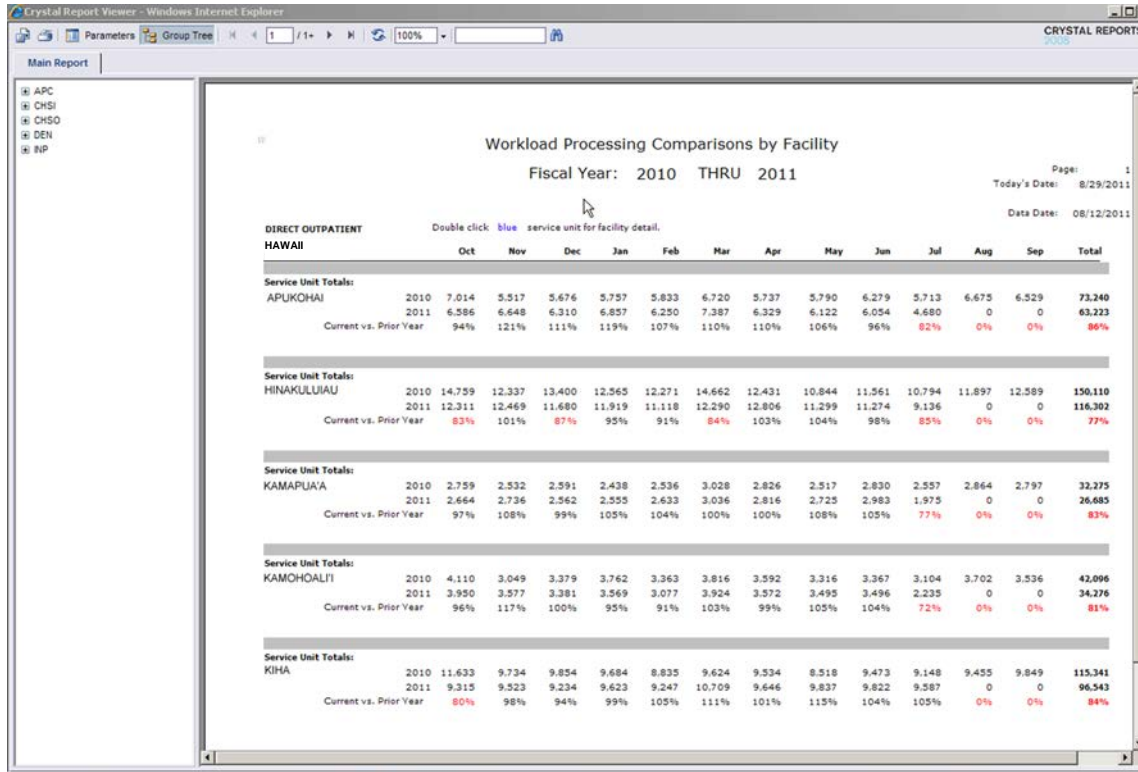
Crystal Report Viewer - Windows Internet Explorer

Parameters Group Tree 1 /1+ 100%

CRYSTAL REPORTS 2008

Main Report

APC
CHSI
CHSO
DEN
INP

Workload Processing Comparisons by Facility

Fiscal Year: 2010 THRU 2011

Page: 1
Today's Date: 8/29/2011

Data Date: 08/12/2011

DIRECT OUTPATIENT Double click blue service unit for facility detail.

HAWAII

| | | Oct | Nov | Dec | Jan | Feb | Mar | Apr | May | Jun | Jul | Aug | Sep | Total |
|---|---|---|---|---|---|---|---|---|---|---|---|---|---|---|
| Service Unit Totals: | | | | | | | | | | | | | | |
| APUKOHAI | 2010 | 7,014 | 5,517 | 5,676 | 5,757 | 5,833 | 6,720 | 5,737 | 5,790 | 6,279 | 5,713 | 6,675 | 6,529 | 73,240 |
| | 2011 | 6,586 | 6,648 | 6,310 | 6,857 | 6,250 | 7,387 | 6,329 | 6,122 | 6,054 | 4,680 | 0 | 0 | 63,223 |
| | Current vs. Prior Year | 94% | 121% | 111% | 119% | 107% | 110% | 110% | 106% | 96% | 82% | 0% | 0% | 86% |
| Service Unit Totals: | | | | | | | | | | | | | | |
| HINAKULUIAU | 2010 | 14,759 | 12,337 | 13,400 | 12,565 | 12,271 | 14,662 | 12,431 | 10,844 | 11,561 | 10,794 | 11,897 | 12,589 | 150,110 |
| | 2011 | 12,311 | 12,469 | 11,680 | 11,919 | 11,118 | 12,290 | 12,806 | 11,299 | 11,274 | 9,136 | 0 | 0 | 116,302 |
| | Current vs. Prior Year | 83% | 101% | 87% | 95% | 91% | 84% | 103% | 104% | 98% | 85% | 0% | 0% | 77% |
| Service Unit Totals: | | | | | | | | | | | | | | |
| KAMAPUA'A | 2010 | 2,759 | 2,532 | 2,591 | 2,438 | 2,536 | 3,028 | 2,826 | 2,517 | 2,830 | 2,557 | 2,864 | 2,797 | 32,275 |
| | 2011 | 2,664 | 2,736 | 2,562 | 2,555 | 2,633 | 3,036 | 2,816 | 2,725 | 2,983 | 1,975 | 0 | 0 | 26,685 |
| | Current vs. Prior Year | 97% | 108% | 99% | 105% | 104% | 100% | 100% | 108% | 105% | 77% | 0% | 0% | 83% |
| Service Unit Totals: | | | | | | | | | | | | | | |
| KAMOHOALI'I | 2010 | 4,110 | 3,049 | 3,379 | 3,762 | 3,363 | 3,816 | 3,592 | 3,316 | 3,367 | 3,104 | 3,702 | 3,536 | 42,096 |
| | 2011 | 3,950 | 3,577 | 3,381 | 3,569 | 3,077 | 3,924 | 3,572 | 3,495 | 3,496 | 2,235 | 0 | 0 | 34,276 |
| | Current vs. Prior Year | 96% | 117% | 100% | 95% | 91% | 103% | 99% | 105% | 104% | 72% | 0% | 0% | 81% |
| Service Unit Totals: | | | | | | | | | | | | | | |
| KIHA | 2010 | 11,633 | 9,734 | 9,854 | 9,684 | 8,835 | 9,624 | 9,534 | 8,518 | 9,473 | 9,148 | 9,455 | 9,849 | 115,341 |
| | 2011 | 9,315 | 9,523 | 9,234 | 9,623 | 9,247 | 10,709 | 9,646 | 9,837 | 9,822 | 9,587 | 0 | 0 | 96,543 |
| | Current vs. Prior Year | 80% | 98% | 94% | 99% | 105% | 111% | 101% | 115% | 104% | 105% | 0% | 0% | 84% |